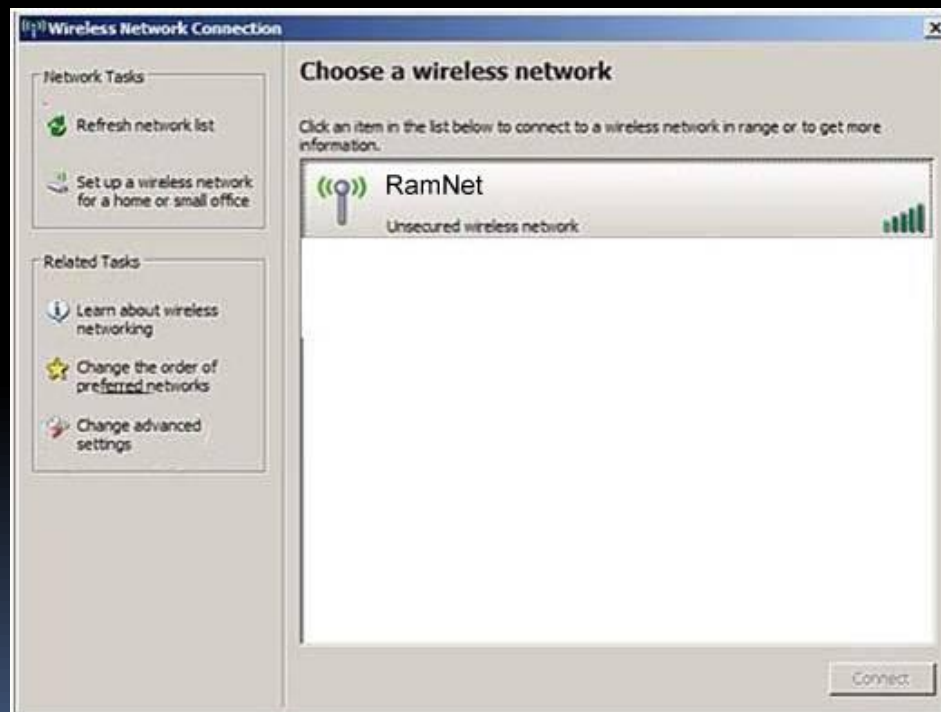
Wireless Network Connection

Network Tasks

Refresh network list

Set up a wireless network for a home or small office

Related Tasks

Learn about wireless networking

Change the order of preferred networks

Change advanced settings

Choose a wireless network

Click an item in the list below to connect to a wireless network in range or to get more information.

RamNet

Unsecured wireless network

Connect